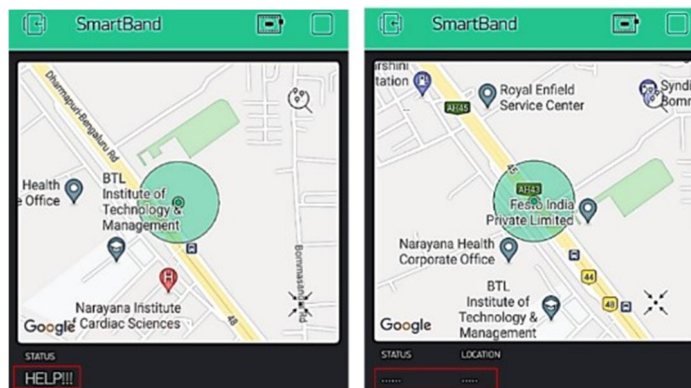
SmartBand

Dharmapuri-Bengaluru Rd

Health Office

BTL Institute of Technology & Management

Bommasandra Rd

Narayana Institute of Cardiac Sciences

48

Google

STATUS

HELP!!!

SmartBand

arshini Station

AH45

Royal Enfield Service Center

Syndi Bomm

45

AH43

Festo India Private Limited

Narayana Health Corporate Office

44

BTL Institute of Technology & Management

48

Google

STATUS

LOCATION

-----

-----